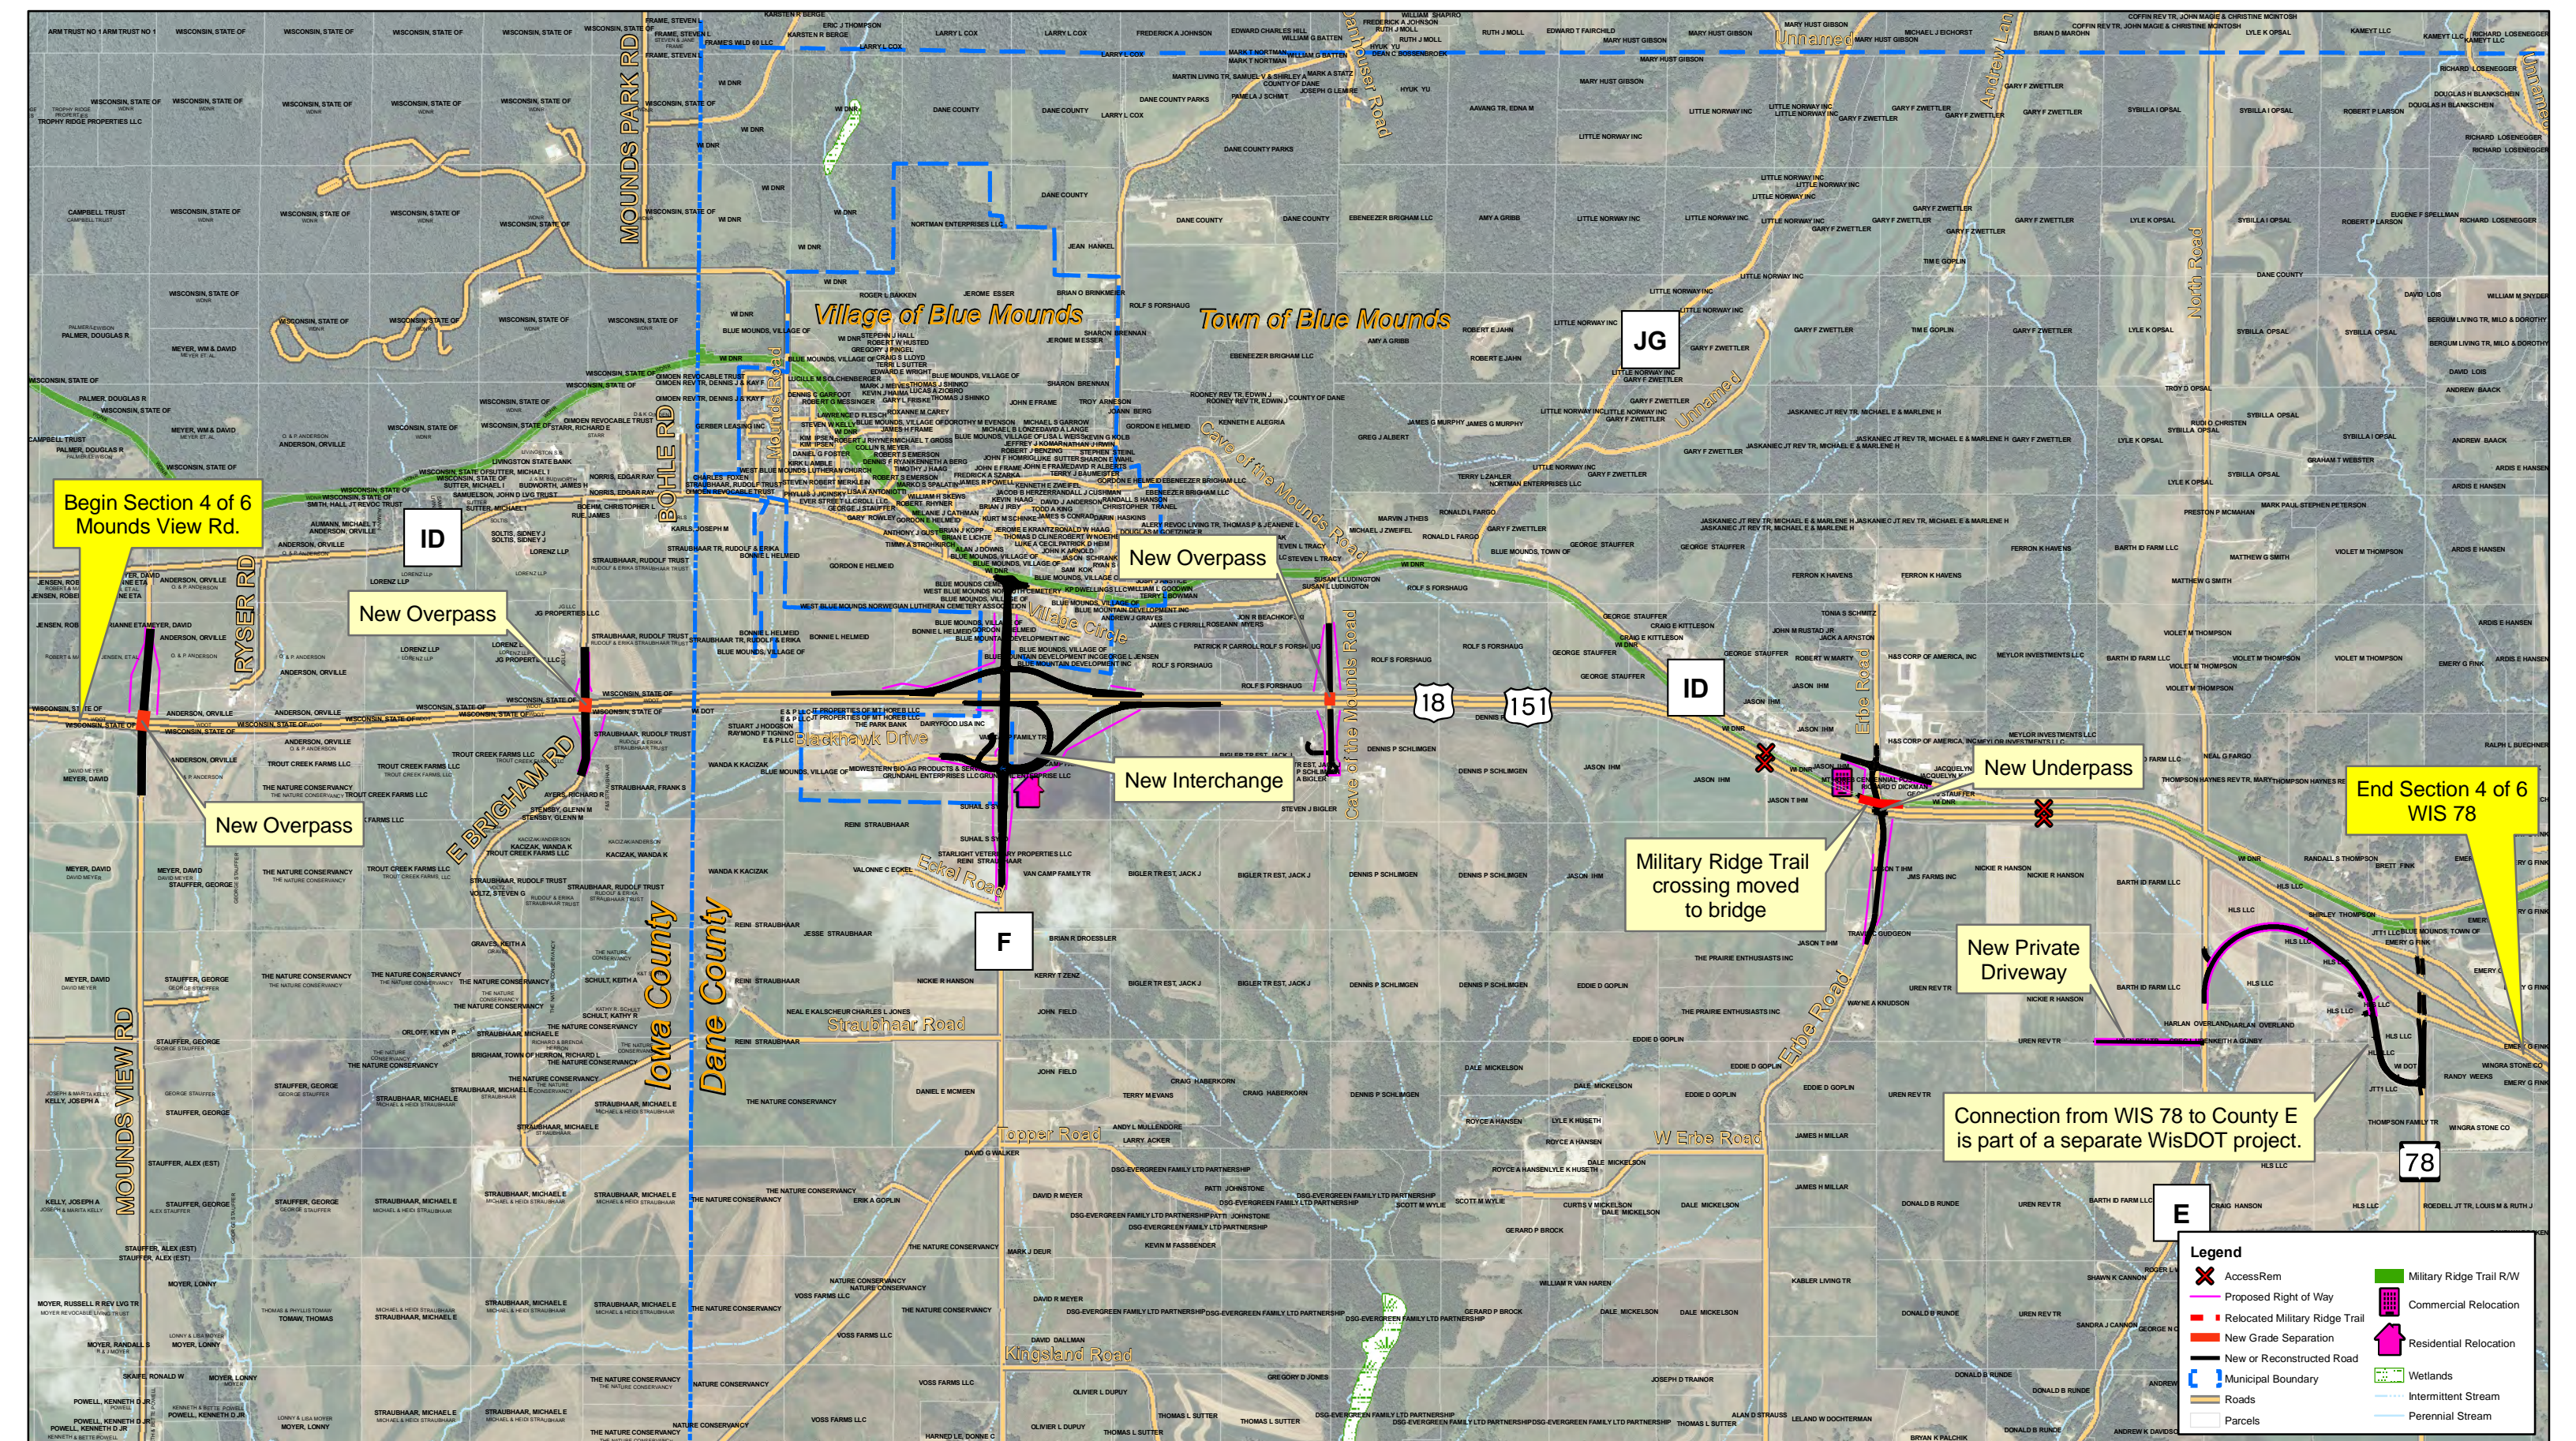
Village of Blue Mounds

Town of Blue Mounds

MOUNDS PARK RD

JG

ID

Begin Section 4 of 6
Mounds View Rd.

New Overpass

RYSER RD

BOHLE RD

New Overpass

Cave of the Mounds Road

18

151

ID

Erbe Road

New Underpass

End Section 4 of 6
WIS 78

New Overpass

E BRIGHAM RD

New Interchange

Military Ridge Trail crossing moved to bridge

New Private Driveway

F

Iowa County

Dane County

Strauhaar Road

Erbe Road

Connection from WIS 78 to County E is part of a separate WisDOT project.

W Erbe Road

78

E

MOUNDS VIEW RD

Kingsland Road

Legend

AccessRem

Proposed Right of Way

Relocated Military Ridge Trail

New Grade Separation

New or Reconstructed Road

Municipal Boundary

Roads

Parcels

Military Ridge Trail R/W

Commercial Relocation

Residential Relocation

Wetlands

Intermittent Stream

Perennial Stream